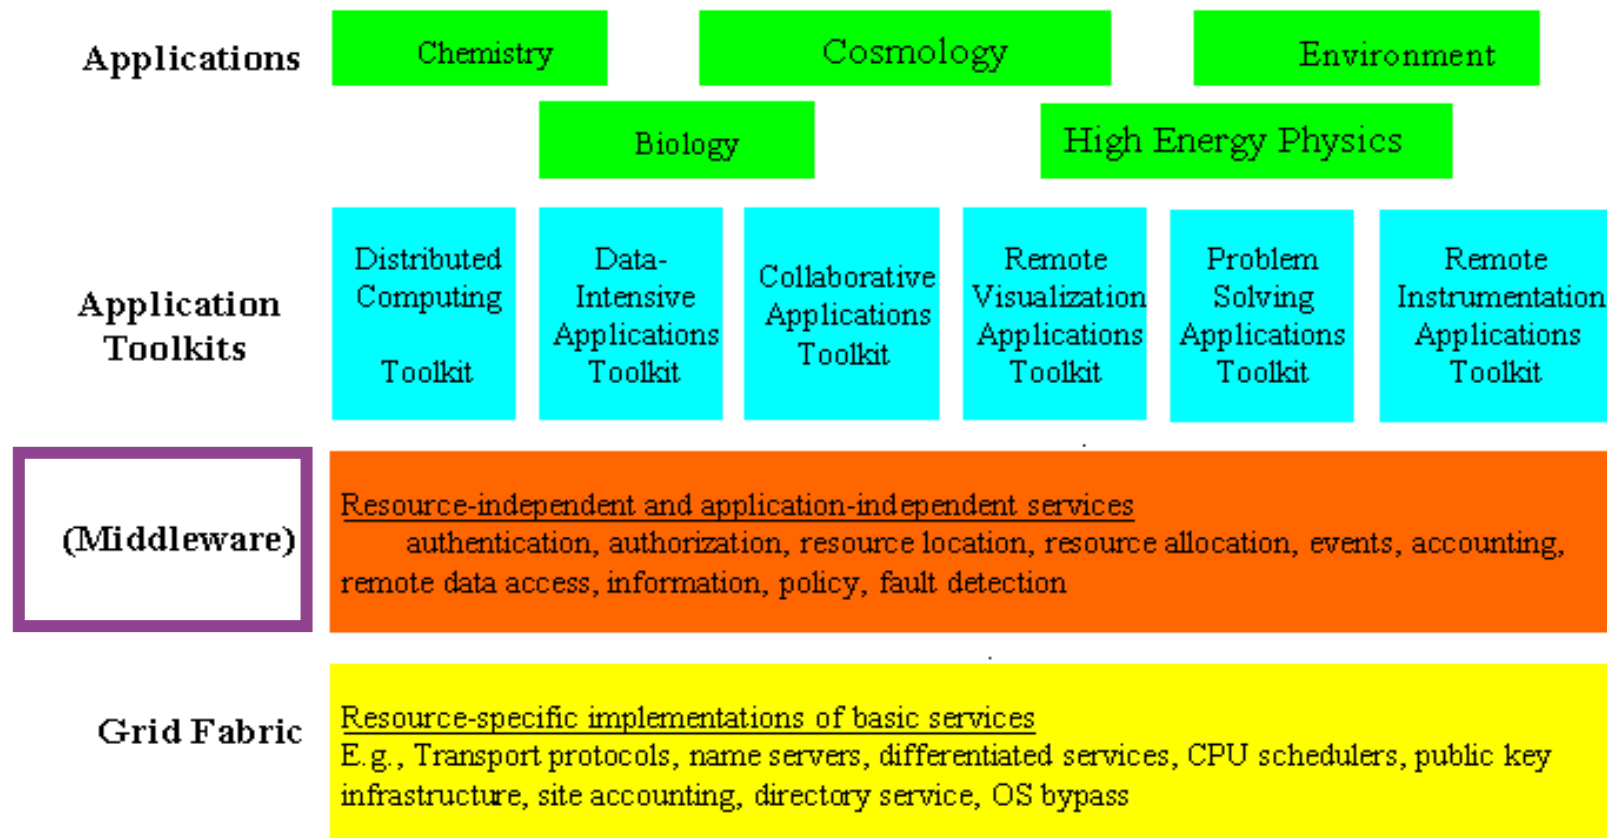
Applications

Chemistry

Cosmology

Environment

Biology

High Energy Physics

Application Toolkits

Distributed Computing Toolkit

Data-Intensive Applications Toolkit

Collaborative Applications Toolkit

Remote Visualization Applications Toolkit

Problem Solving Applications Toolkit

Remote Instrumentation Applications Toolkit

(Middleware)

Resource-independent and application-independent services

authentication, authorization, resource location, resource allocation, events, accounting, remote data access, information, policy, fault detection

Grid Fabric

Resource-specific implementations of basic services

E.g., Transport protocols, name servers, differentiated services, CPU schedulers, public key infrastructure, site accounting, directory service, OS bypass